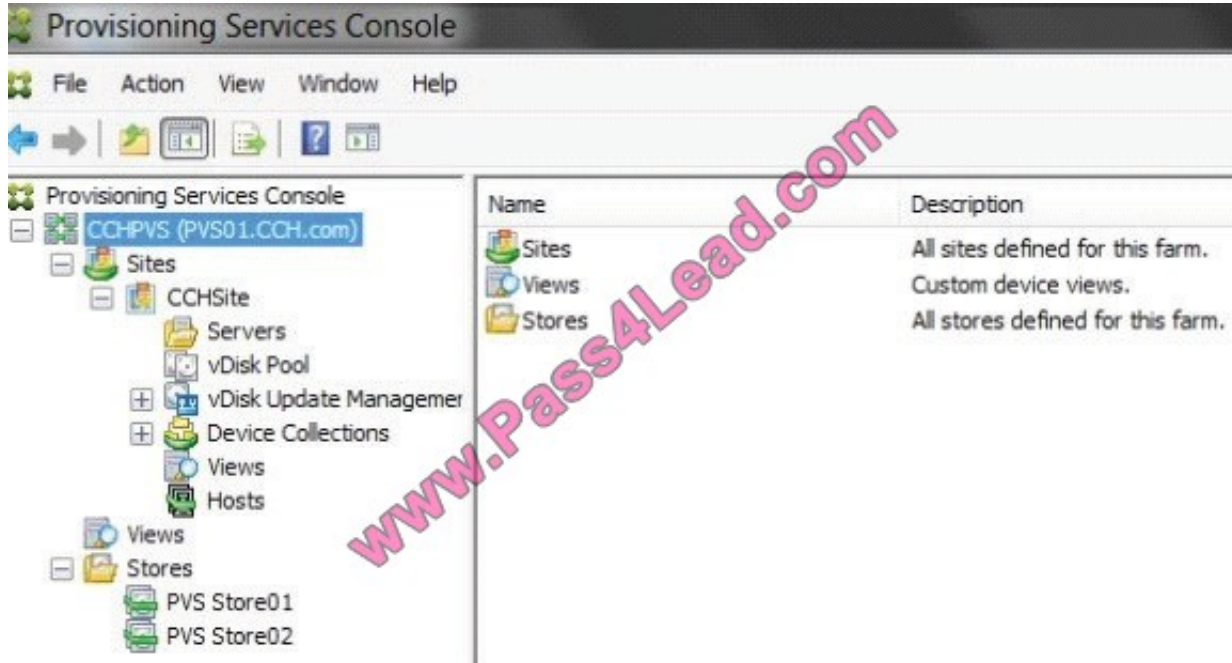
Provisioning Services Console

File Action View Window Help

Provisioning Services Console
CCHPVS (PVS01.CCH.com)
Sites
CCHSite
Servers
vDisk Pool
vDisk Update Managemer
Device Collections
Views
Hosts
Views
Stores
PVS Store01
PVS Store02

| Name | Description |
|---|---|
| Sites | All sites defined for this farm. |
| Views | Custom device views. |
| Stores | All stores defined for this farm. |

www.Pass4Lead.com